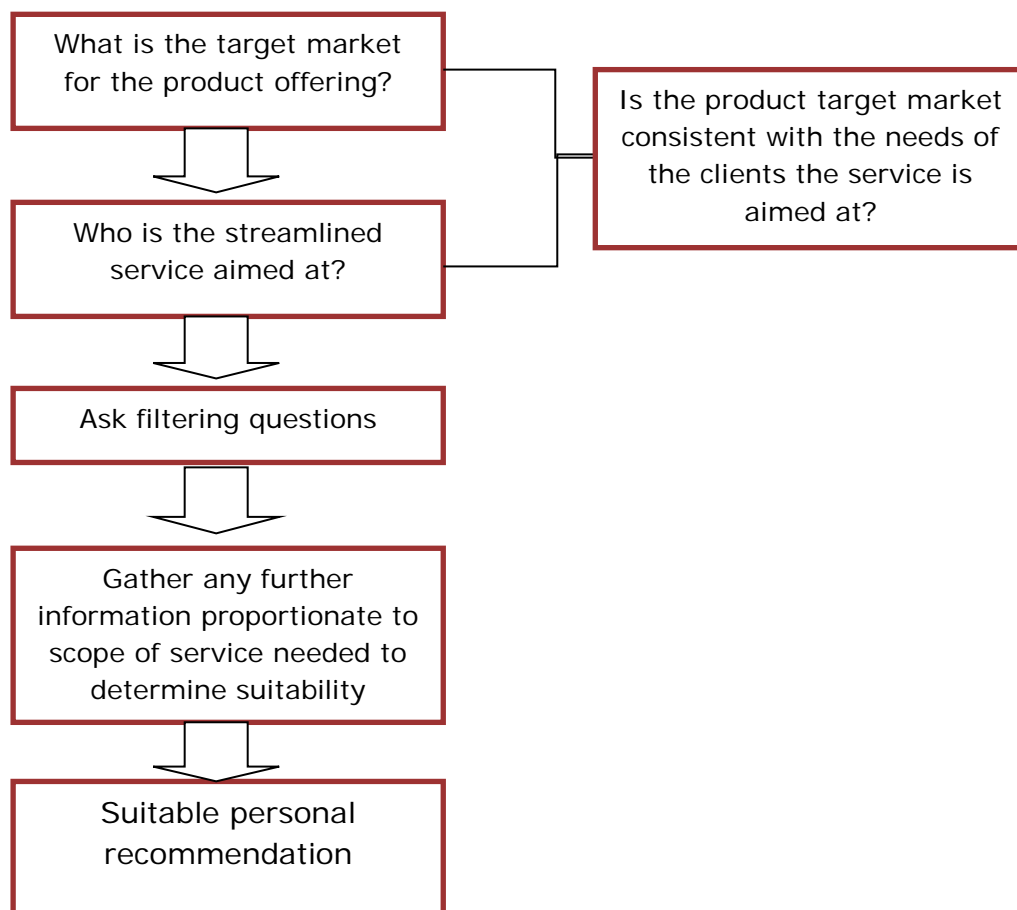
What is the target market for the product offering?

Is the product target market consistent with the needs of the clients the service is aimed at?

Who is the streamlined service aimed at?

Ask filtering questions

Gather any further information proportionate to scope of service needed to determine suitability

Suitable personal recommendation